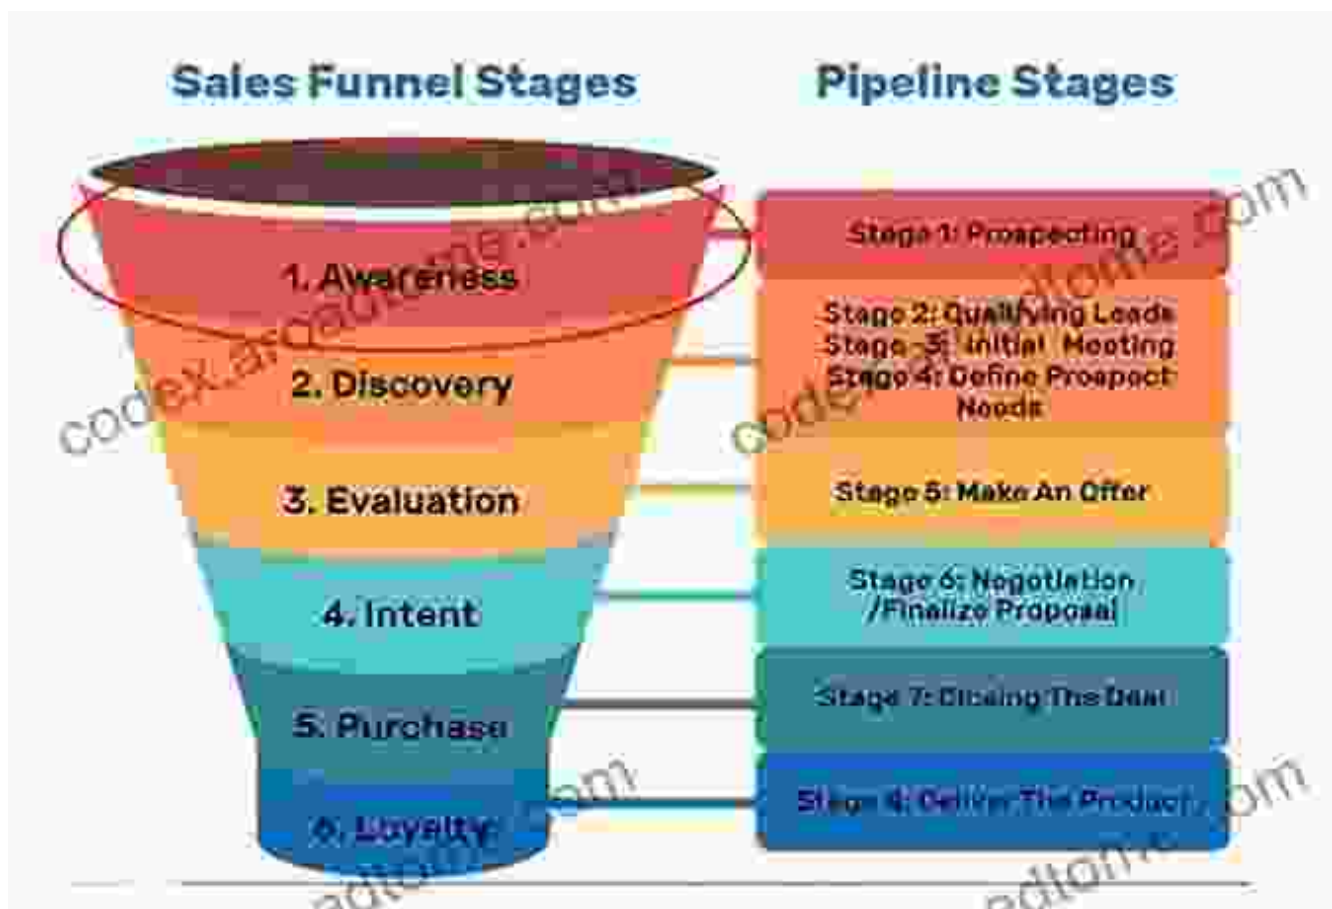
Sales Funnel Stages

1. Awareness

2. Discovery

3. Evaluation

4. Intent

5. Purchase

6. Loyalty

Pipeline Stages

Stage 1: Prospecting

Stage 2: Qualifying Leads
Stage 3: Initial Meeting
Stage 4: Define Prospect Needs

Stage 5: Make An Offer

Stage 6: Negotiation /Finalize Proposal

Stage 7: Closing The Deal

Stage 8: Deliver The Product

codex.readtoinme.com